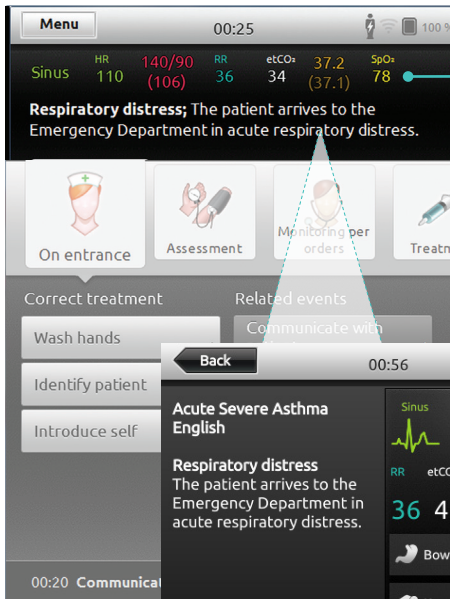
Menu

00:25

100 %

Sinus

HR 110

140/90 (106)

RR 36

etCO₂ 34

37.2 (37.1)

SpO₂ 78

**Respiratory distress;** The patient arrives to the Emergency Department in acute respiratory distress.

On entrance

Assessment

Monitoring per orders

Treatm

Correct treatment

Related events

Wash hands

Communicate with

Identify patient

Introduce self

00:20 Communicat

Back

00:56

Acute Severe Asthma
English

Respiratory distress
The patient arrives to the Emergency Department in acute respiratory distress.

Sinus

RR

etCO

36

4

Bow